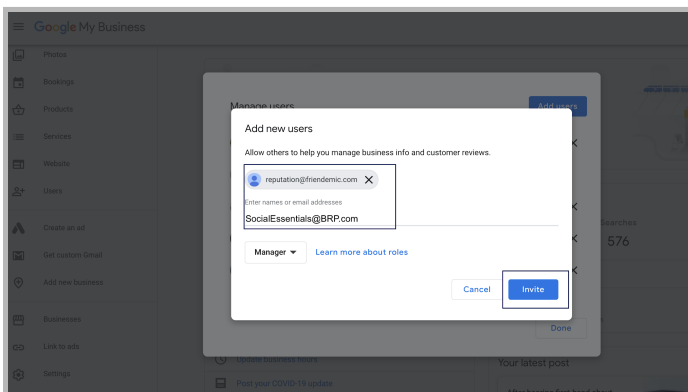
Google My Business

Photos
Bookings
Products
Services
Website
Users
Create an ad
Get custom Gmail
Add new business
Businesses
Link to ads
Settings

Manage users
Add users

Add new users

Allow others to help you manage business info and customer reviews.

reputation@friendemic.com

Enter names or email addresses
SocialEssentials@BRP.com

Manager
Learn more about roles

Cancel
Invite

Done

Searches
576

Update business hours
Post your COVID-19 update

Your latest post